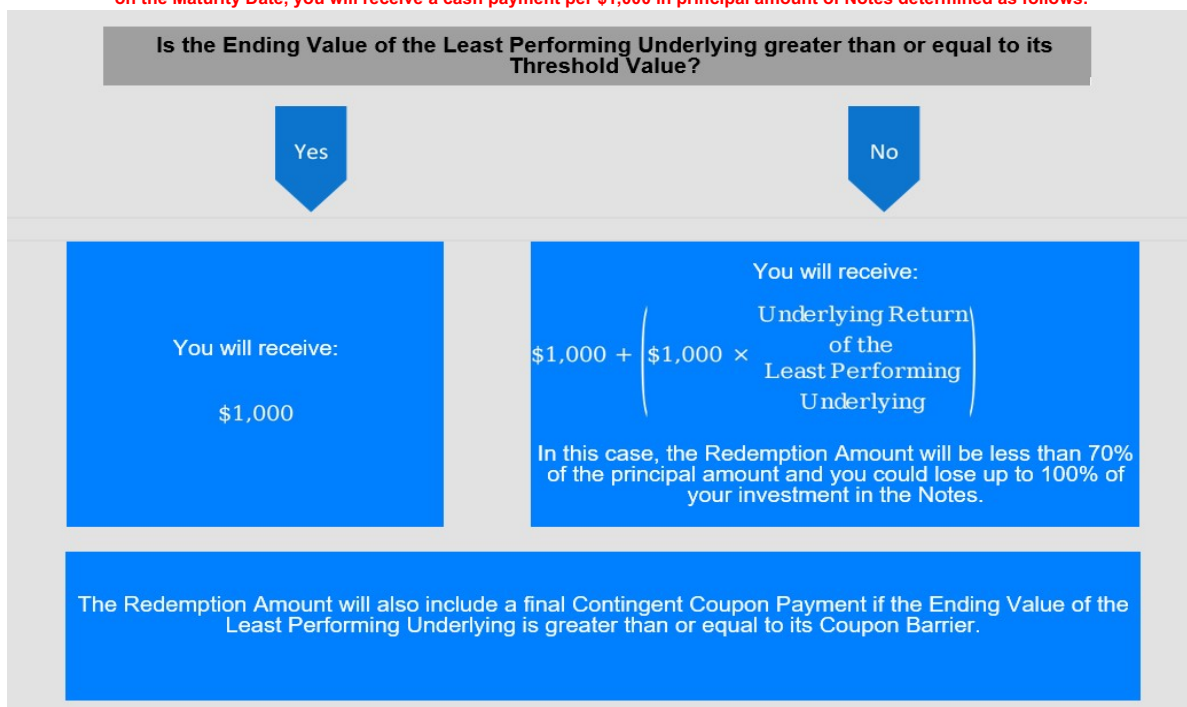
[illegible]

Is the Ending Value of the Least Performing Underlying greater than or equal to its Threshold Value?

Yes

No

You will receive:

$1,000

You will receive:

$\$1,000 + \left(\$1,000 \times \begin{matrix}\text{Underlying Return} \\ \text{of the} \\ \text{Least Performing} \\ \text{Underlying}\end{matrix}\right)$

In this case, the Redemption Amount will be less than 70% of the principal amount and you could lose up to 100% of your investment in the Notes.

The Redemption Amount will also include a final Contingent Coupon Payment if the Ending Value of the Least Performing Underlying is greater than or equal to its Coupon Barrier.